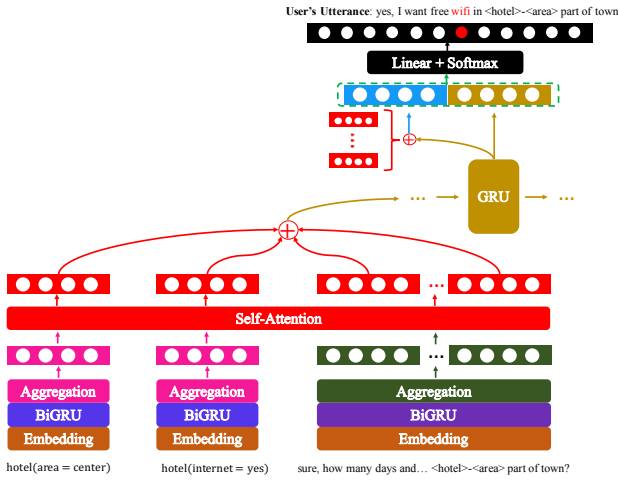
User's Utterance: yes, I want free wifi in <hotel>-<area> part of town

Linear + Softmax

GRU

...

...

...

Self-Attention

...

Aggregation

BiGRU

Embedding

Aggregation

BiGRU

Embedding

Aggregation

BiGRU

Embedding

hotel(area = center)

hotel(internet = yes)

sure, how many days and... <hotel>-<area> part of town?